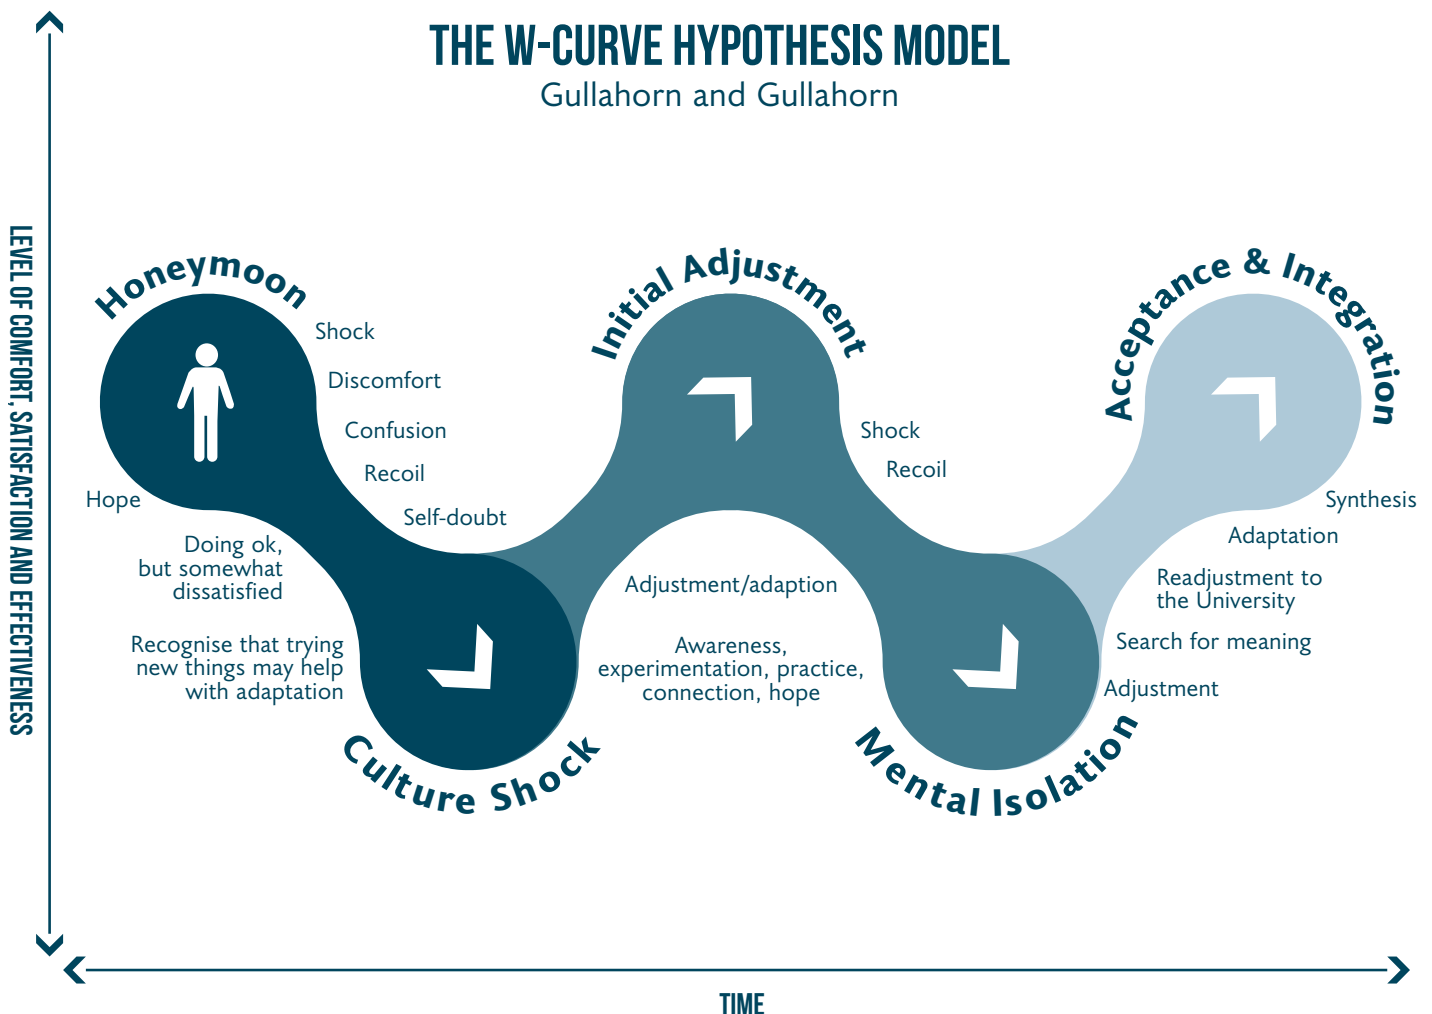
THE W-CURVE HYPOTHESIS MODEL
Gullahorn and Gullahorn

LEVEL OF COMFORT, SATISFACTION AND EFFECTIVENESS

Honeymoon

Shock

Discomfort

Confusion

Recoil

Self-doubt

Hope

Doing ok, but somewhat dissatisfied

Recognise that trying new things may help with adaptation

Culture Shock

Initial Adjustment

Shock

Recoil

Adjustment/adaption

Awareness, experimentation, practice, connection, hope

Mental Isolation

Acceptance & Integration

Synthesis

Adaptation

Readjustment to the University

Search for meaning

Adjustment

TIME